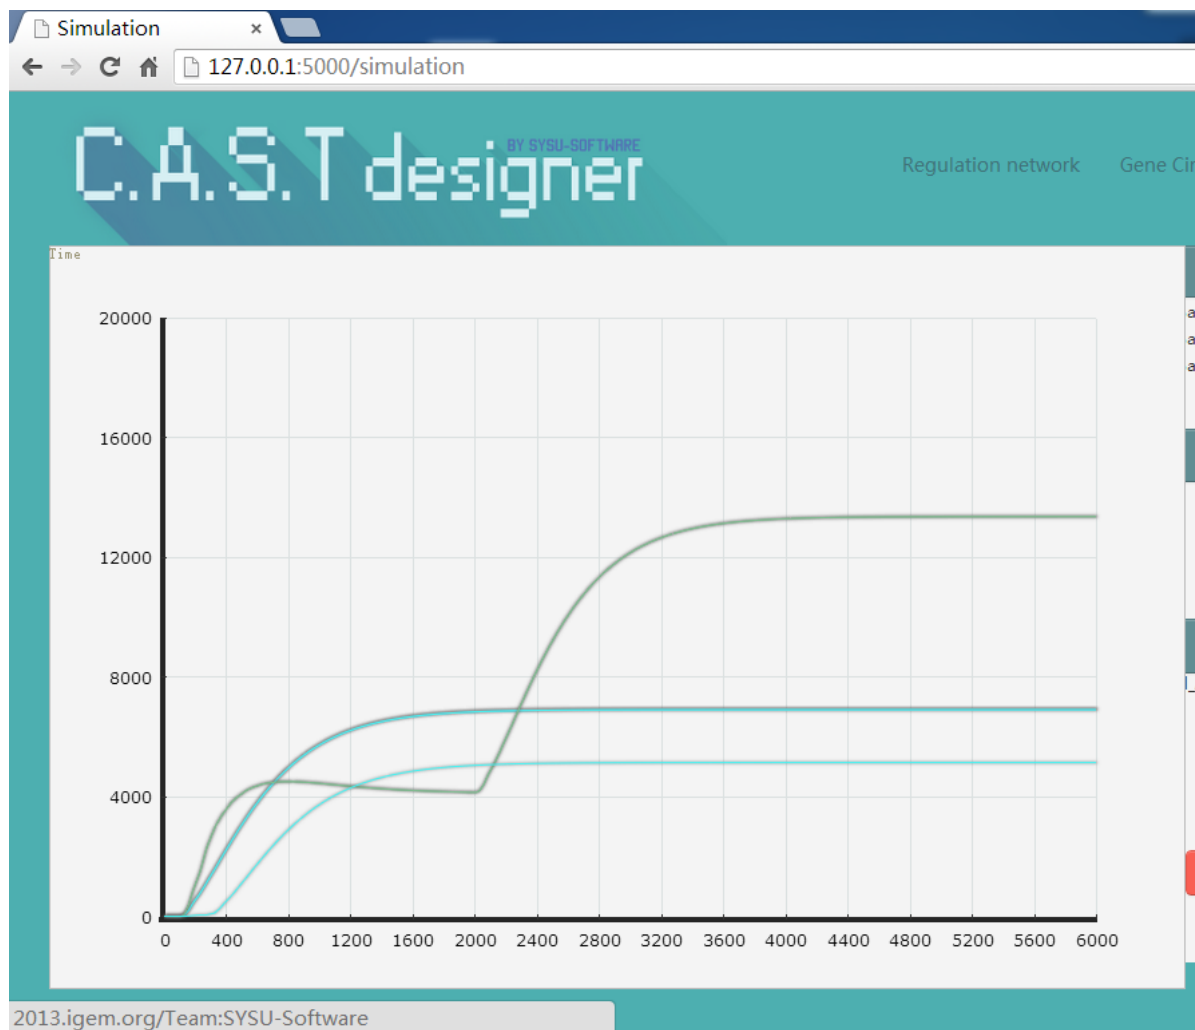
Simulation ×

127.0.0.1:5000/simulation

C.A.S.T designer
BY SYSU-SOFTWARE

Regulation network Gene Cir

Time

20000
16000
12000
8000
4000
0

0 400 800 1200 1600 2000 2400 2800 3200 3600 4000 4400 4800 5200 5600 6000

2013.igem.org/Team:SYSU-Software